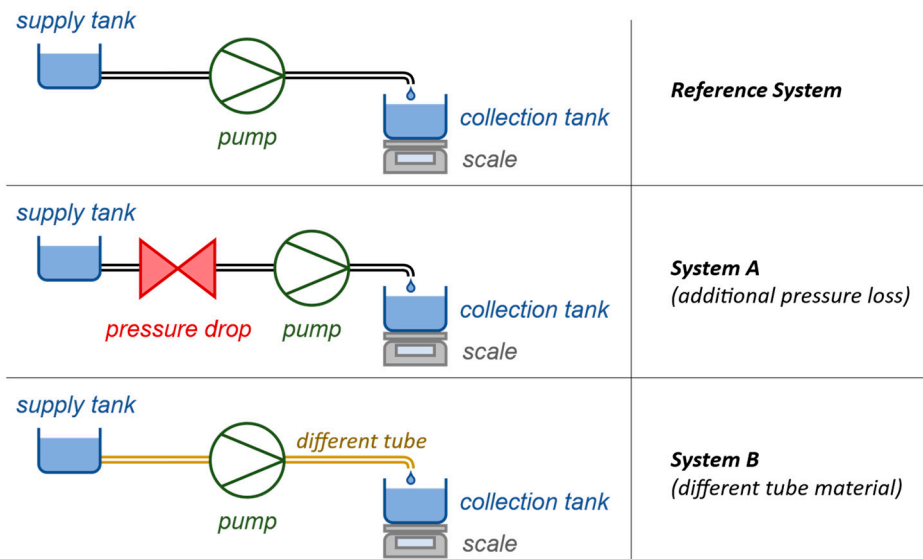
supply tank

pump

collection tank

scale

Reference System

supply tank

pressure drop

pump

collection tank

scale

System A
(additional pressure loss)

supply tank

different tube

pump

collection tank

scale

System B
(different tube material)